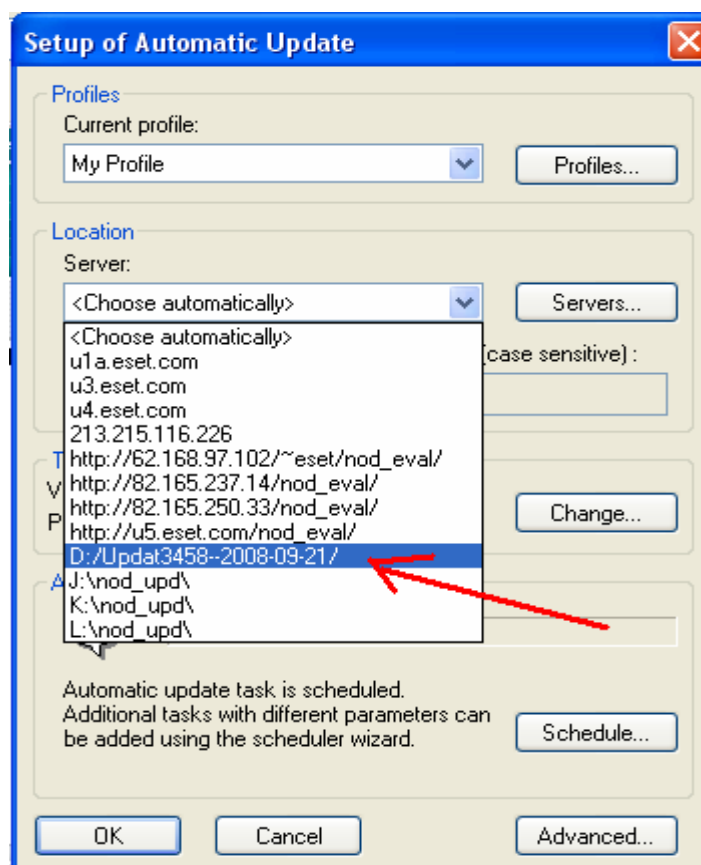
Setup of Automatic Update

Profiles
Current profile:
My Profile
Profiles...

Location
Server:
<Choose automatically>
Servers...
<Choose automatically>
u1a.eset.com
u3.eset.com
u4.eset.com
213.215.116.226
http://62.168.97.102/~eset/nod_eval/
http://82.165.237.14/nod_eval/
http://82.165.250.33/nod_eval/
http://u5.eset.com/nod_eval/
D:/Updat3458--2008-09-21/
J:\nod_upd\
K:\nod_upd\
L:\nod_upd\
(case sensitive) :

T
V
P
Change...

A

Automatic update task is scheduled.
Additional tasks with different parameters can be added using the scheduler wizard.
Schedule...

OK
Cancel
Advanced...